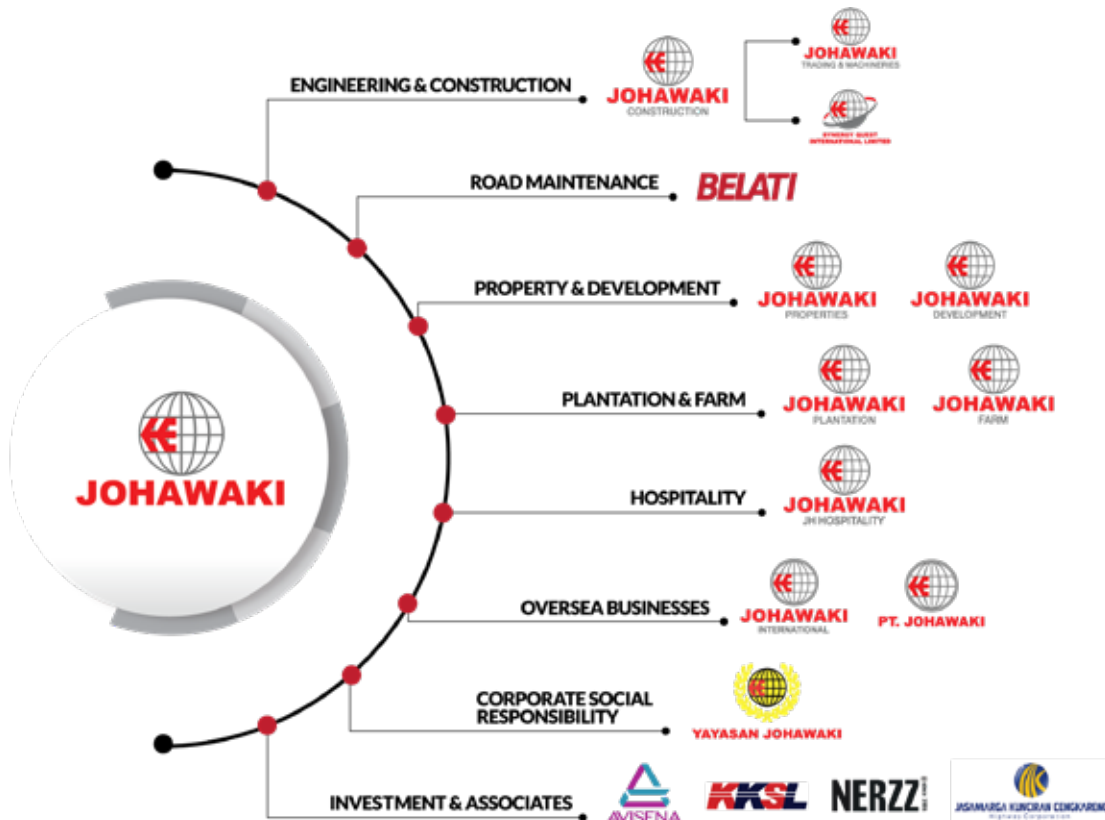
JOHAWAKI

ENGINEERING & CONSTRUCTION

JOHAWAKI
CONSTRUCTION

JOHAWAKI
TRADING & MACHINERIES

SYNERGY QUEST INTERNATIONAL LIMITED

ROAD MAINTENANCE

BELATI

PROPERTY & DEVELOPMENT

JOHAWAKI
PROPERTIES

JOHAWAKI
DEVELOPMENT

PLANTATION & FARM

JOHAWAKI
PLANTATION

JOHAWAKI
FARM

HOSPITALITY

JOHAWAKI
JH HOSPITALITY

OVERSEA BUSINESSES

JOHAWAKI
INTERNATIONAL

PT. JOHAWAKI

CORPORATE SOCIAL RESPONSIBILITY

YAYASAN JOHAWAKI

INVESTMENT & ASSOCIATES

AVISENA

KKSL

NERZZ

JASAMARGA KUNCIRAN CENGKARENG
Highway Corporation